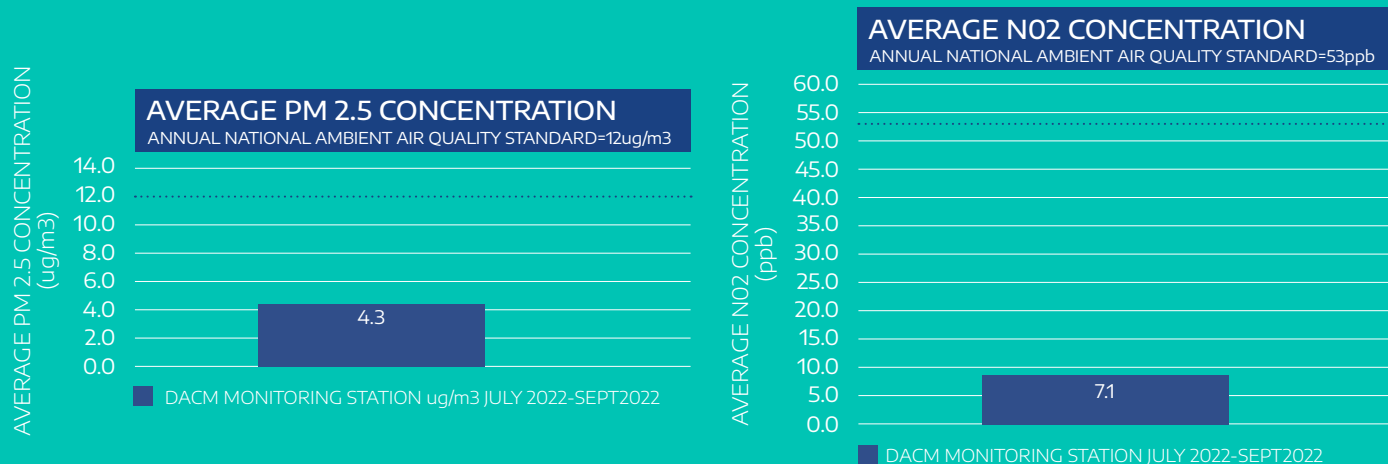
AVERAGE PM 2.5 CONCENTRATION
ANNUAL NATIONAL AMBIENT AIR QUALITY STANDARD=12ug/m3

AVERAGE PM 2.5 CONCENTRATION (ug/m3)

14.0
12.0
10.0
8.0
6.0
4.0
2.0
0.0

4.3

DACM MONITORING STATION ug/m3 JULY 2022-SEPT2022

AVERAGE N02 CONCENTRATION
ANNUAL NATIONAL AMBIENT AIR QUALITY STANDARD=53ppb

AVERAGE N02 CONCENTRATION (ppb)

60.0
55.0
50.0
45.0
40.0
35.0
30.0
25.0
20.0
15.0
10.0
5.0
0.0

7.1

DACM MONITORING STATION JULY 2022-SEPT2022